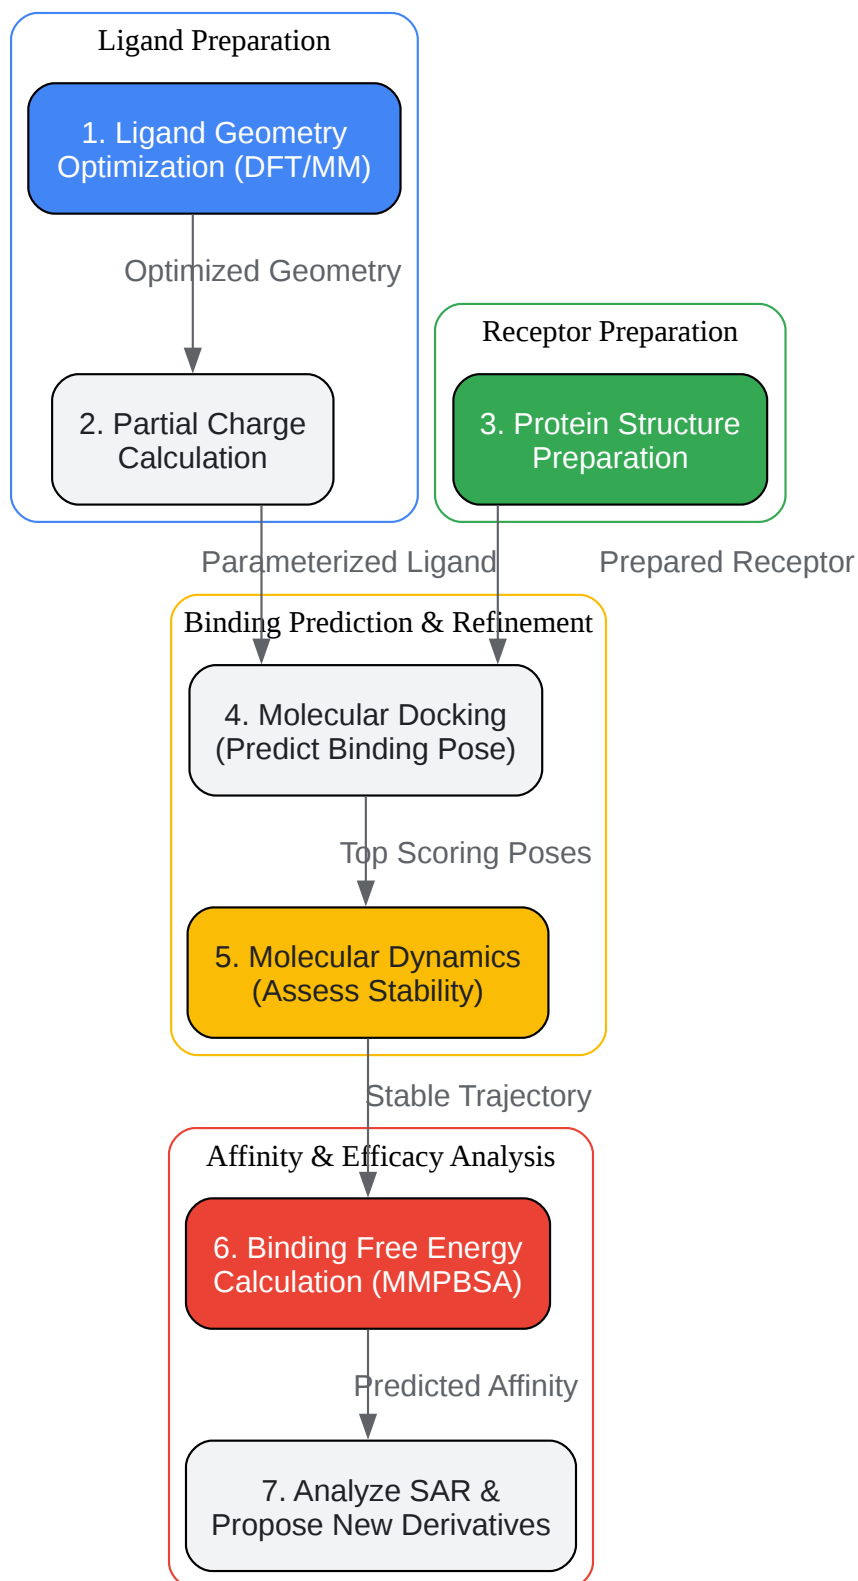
Ligand Preparation

1. Ligand Geometry Optimization (DFT/MM)

Optimized Geometry

2. Partial Charge Calculation

Receptor Preparation

3. Protein Structure Preparation

Parameterized Ligand

Prepared Receptor

Binding Prediction & Refinement

4. Molecular Docking (Predict Binding Pose)

Top Scoring Poses

5. Molecular Dynamics (Assess Stability)

Stable Trajectory

Affinity & Efficacy Analysis

6. Binding Free Energy Calculation (MMPBSA)

Predicted Affinity

7. Analyze SAR & Propose New Derivatives